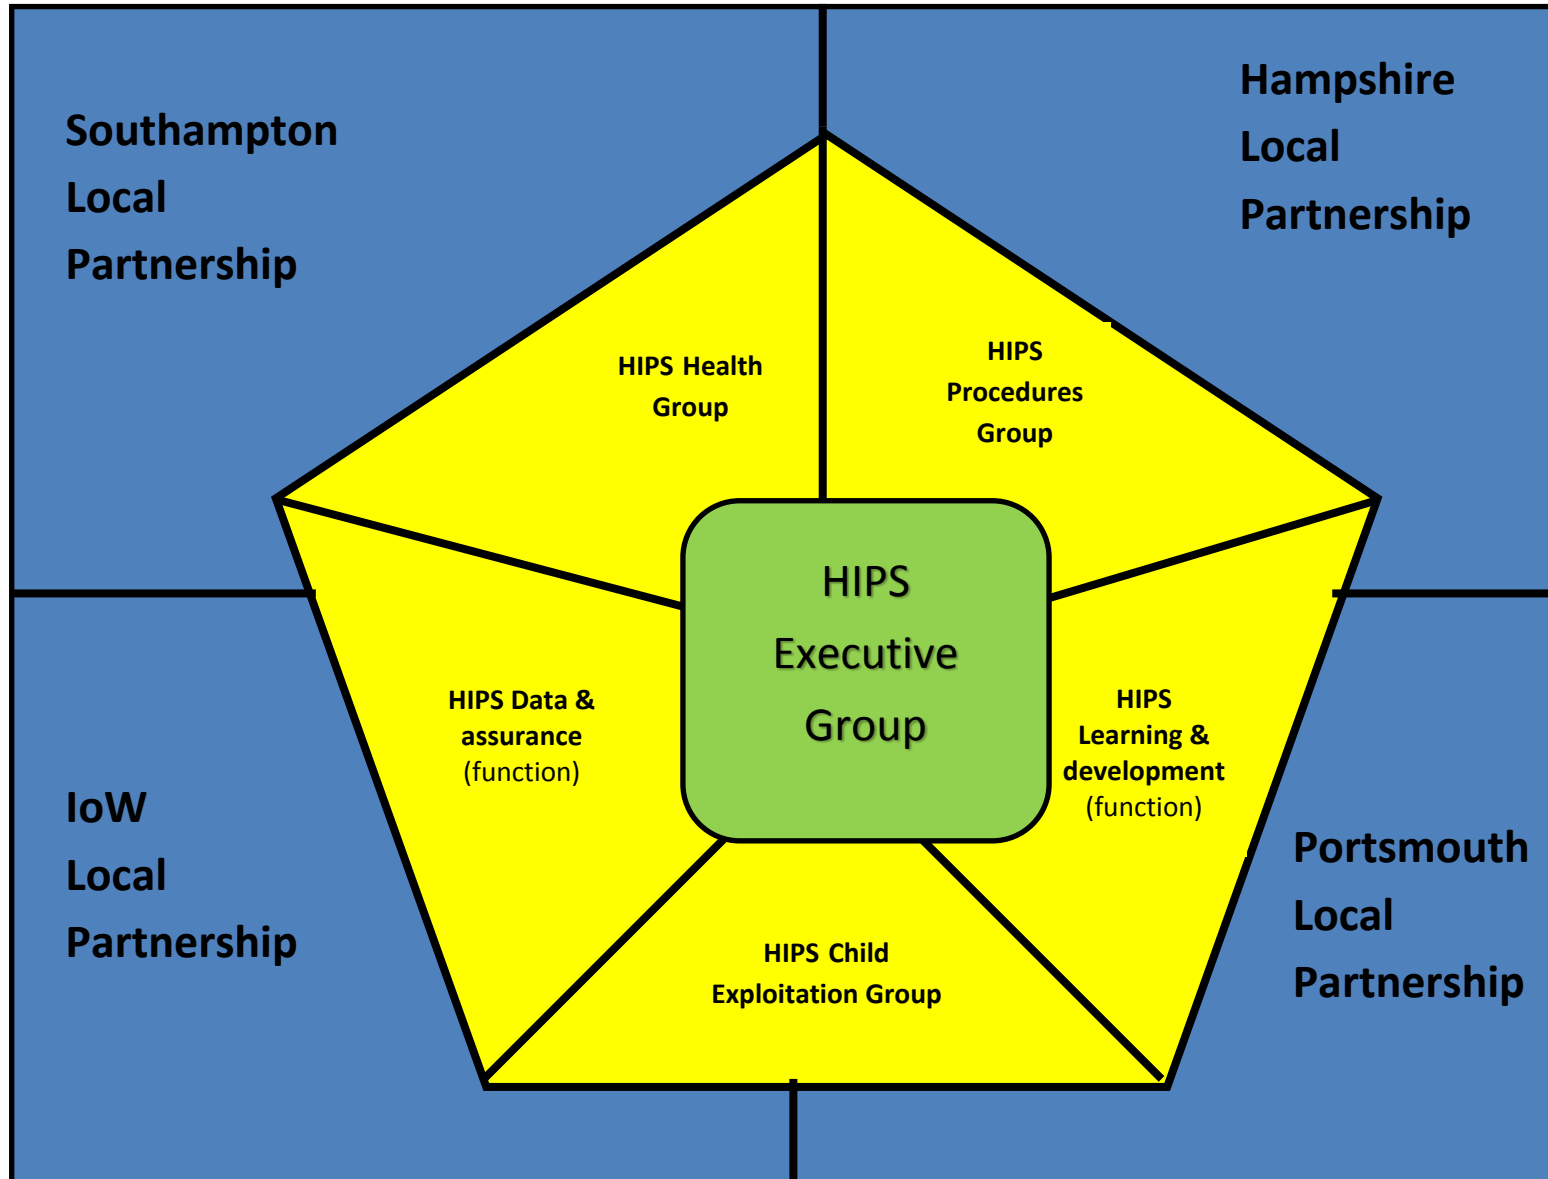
Southampton Local Partnership

Hampshire Local Partnership

HIPS Health Group

HIPS Procedures Group

HIPS Executive Group

HIPS Data & assurance (function)

HIPS Learning & development (function)

IoW Local Partnership

Portsmouth Local Partnership

HIPS Child Exploitation Group